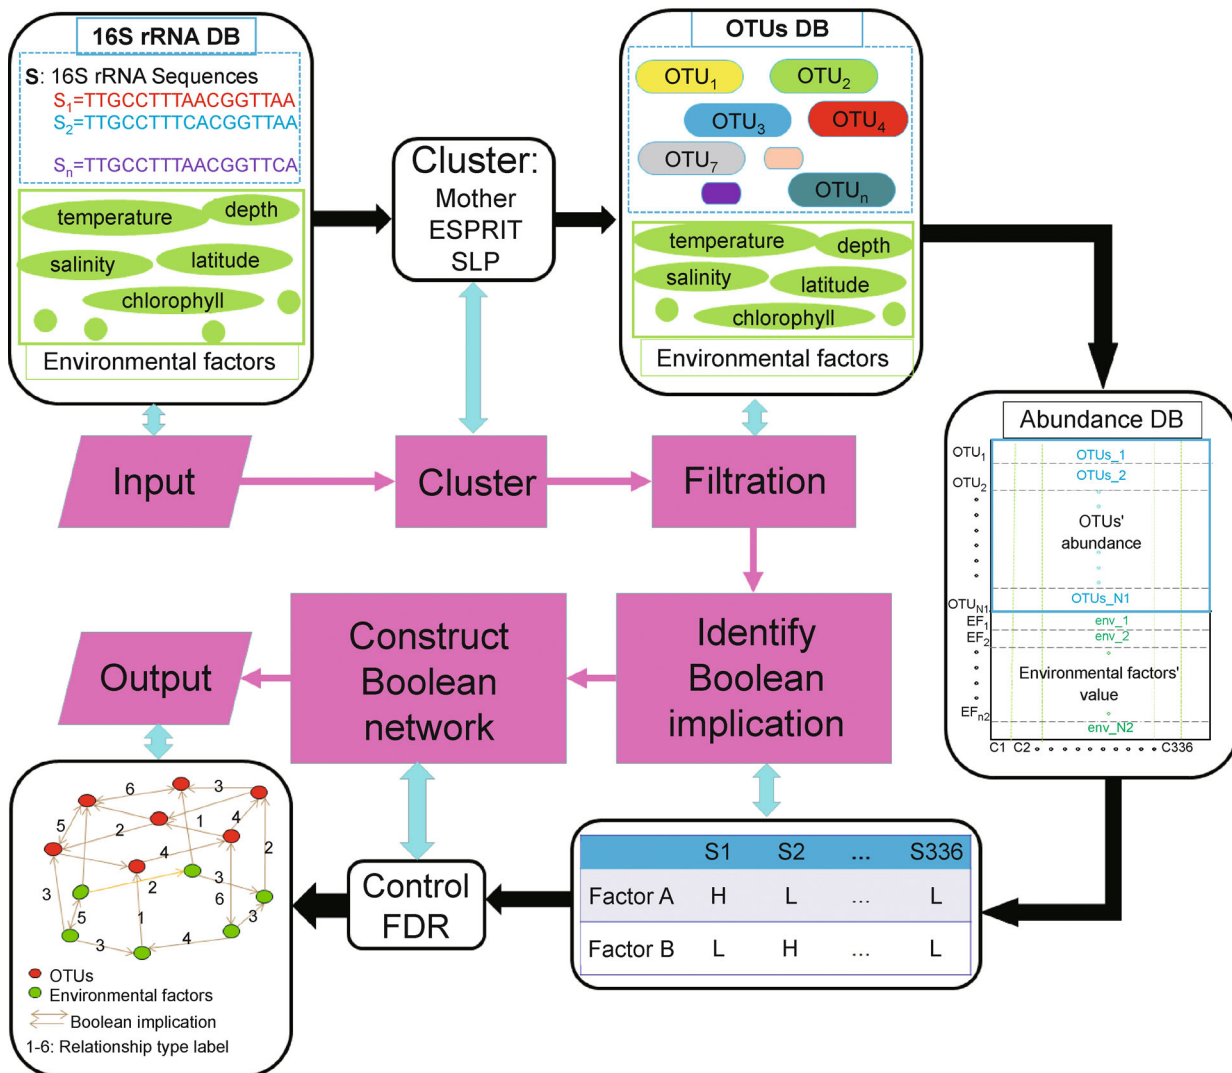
16S rRNA DB

S: 16S rRNA Sequences
$S_1$=TTGCCTTTAACGGTTAA
$S_2$=TTGCCTTTCACGGTTAA
$S_n$=TTGCCTTTAACGGTTCA

temperature depth salinity latitude chlorophyll

Environmental factors

Cluster:
Mother
ESPRIT
SLP

OTUs DB

$OTU_1$ $OTU_2$ $OTU_3$ $OTU_4$ $OTU_7$ $OTU_n$

temperature depth salinity latitude chlorophyll

Environmental factors

Abundance DB

$OTU_1$ OTUs_1
$OTU_2$ OTUs_2
OTUs' abundance
$OTU_{N1}$ OTUs_N1
$EF_1$ env_1
$EF_2$ env_2
Environmental factors' value
$EF_{n2}$ env_N2
C1 C2 C336

Input

Cluster

Filtration

Output

Construct Boolean network

Identify Boolean implication

| | S1 | S2 | ... | S336 |
|---|---|---|---|---|
| Factor A | H | L | ... | L |
| Factor B | L | H | ... | L |

Control FDR

6 3 5 2 1 4 4 2 2 3 6 3 5 1 3 4 3

OTUs
Environmental factors
Boolean implication
1-6: Relationship type label